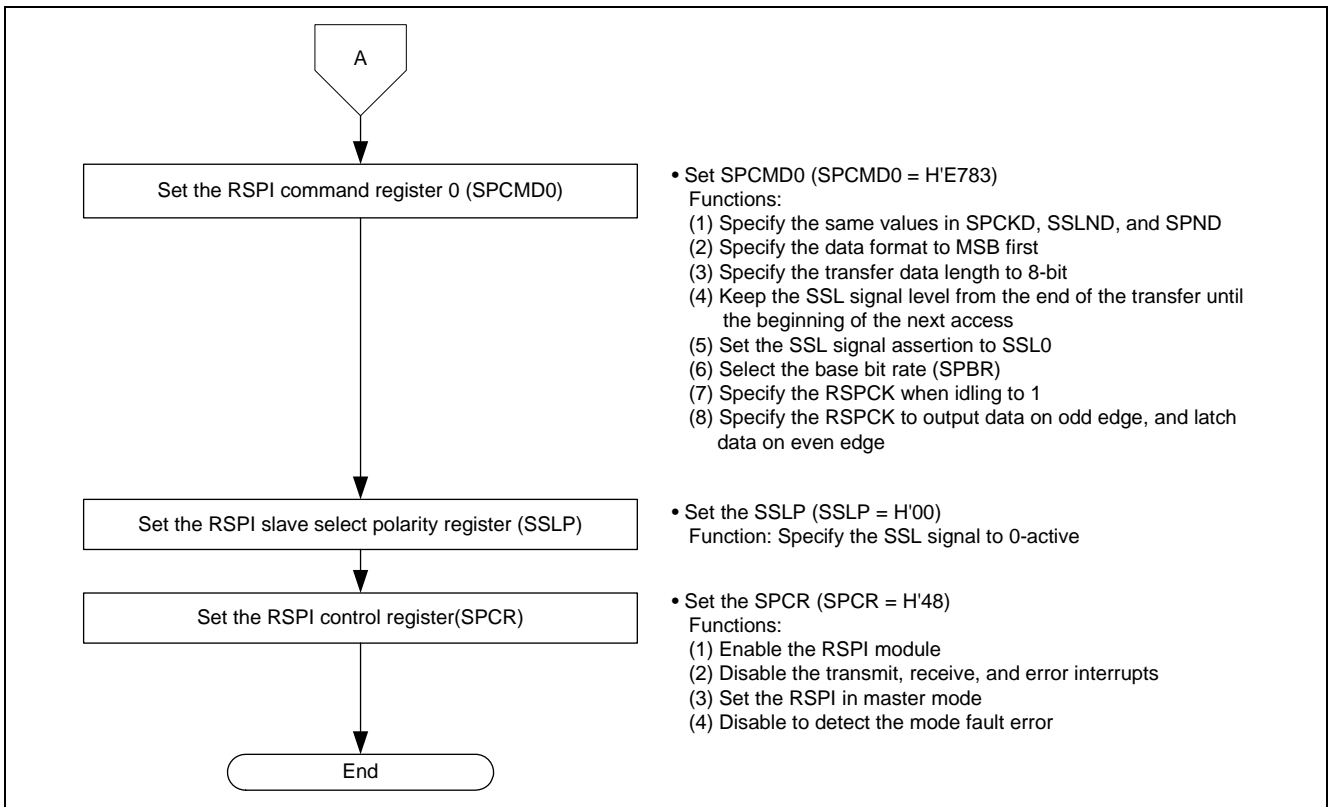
A

Set the RSPI command register 0 (SPCMD0)

• Set SPCMD0 (SPCMD0 = H'E783)
Functions:
(1) Specify the same values in SPCKD, SSLND, and SPND
(2) Specify the data format to MSB first
(3) Specify the transfer data length to 8-bit
(4) Keep the SSL signal level from the end of the transfer until the beginning of the next access
(5) Set the SSL signal assertion to SSL0
(6) Select the base bit rate (SPBR)
(7) Specify the RSPCK when idling to 1
(8) Specify the RSPCK to output data on odd edge, and latch data on even edge

Set the RSPI slave select polarity register (SSLP)

• Set the SSLP (SSLP = H'00)
Function: Specify the SSL signal to 0-active

Set the RSPI control register(SPCR)

• Set the SPCR (SPCR = H'48)
Functions:
(1) Enable the RSPI module
(2) Disable the transmit, receive, and error interrupts
(3) Set the RSPI in master mode
(4) Disable to detect the mode fault error

End